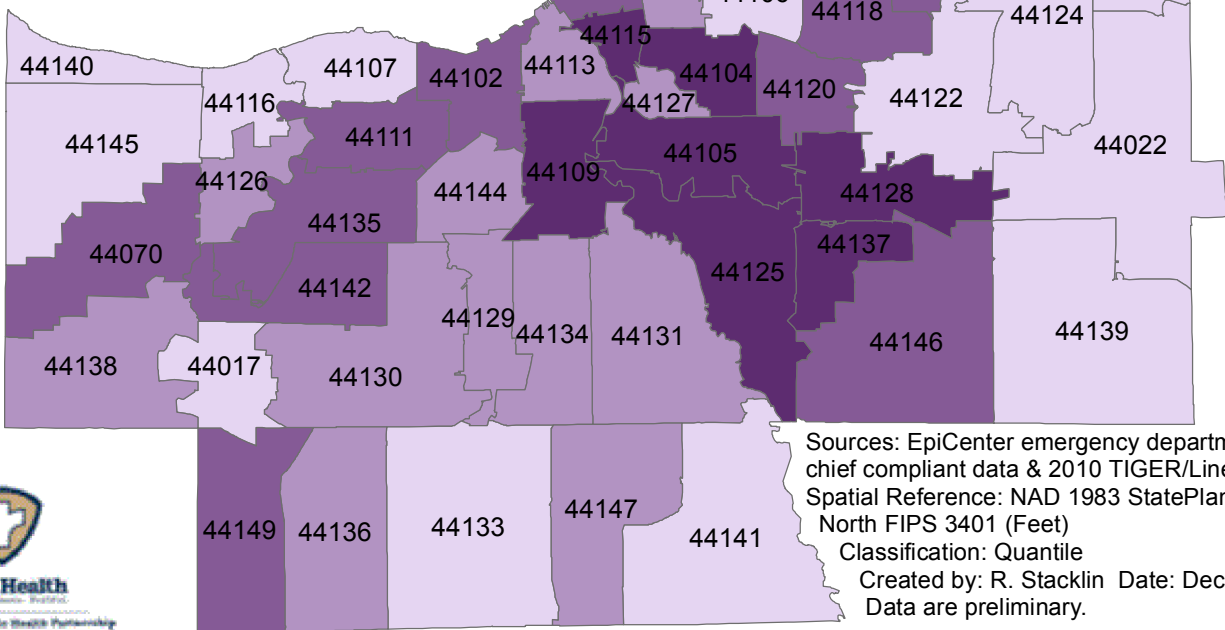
44118
44124
44115
44140
44107
44102
44113
44104
44120
44116
44127
44122
44145
44111
44022
44105
44126
44109
44144
44128
44135
44137
44070
44125
44142
44129
44134
44131
44139
44146
44138
44017
44130
Sources: EpiCenter emergency departm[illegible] chief compliant data & 2010 TIGER/Line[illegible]
Spatial Reference: NAD 1983 StatePlan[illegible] North FIPS 3401 (Feet)
Classification: Quantile
Created by: R. Stacklin Date: Dec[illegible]
Data are preliminary.
44147
44149
44136
44133
44141
Health
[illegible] Health Partnership